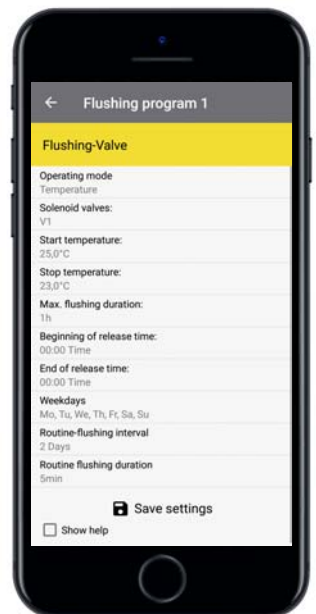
Flushing program 1

Flushing-Valve

Operating mode
Temperature

Solenoid valves:
V1

Start temperature:
25,0°C

Stop temperature:
23,0°C

Max. flushing duration:
1h

Beginning of release time:
00:00 Time

End of release time:
00:00 Time

Weekdays
Mo, Tu, We, Th, Fr, Sa, Su

Routine-flushing interval
2 Days

Routine flushing duration
5min

Save settings

Show help